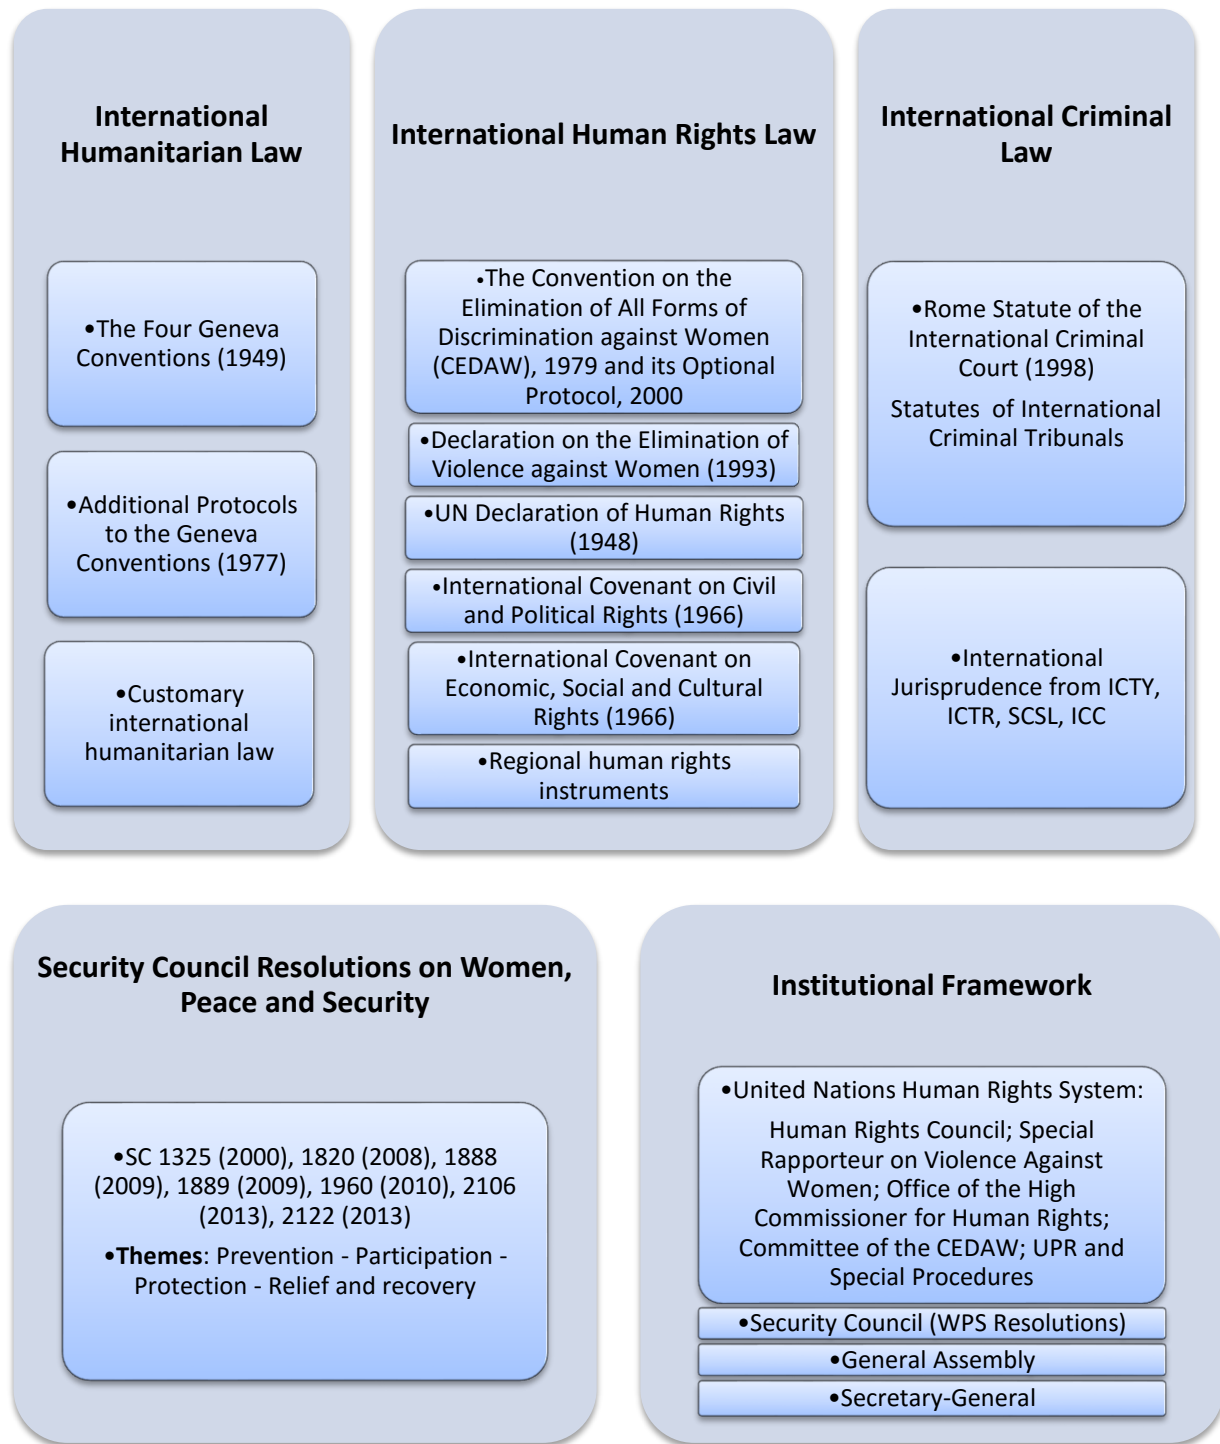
International Humanitarian Law

•The Four Geneva Conventions (1949)

•Additional Protocols to the Geneva Conventions (1977)

•Customary international humanitarian law

International Human Rights Law

•The Convention on the Elimination of All Forms of Discrimination against Women (CEDAW), 1979 and its Optional Protocol, 2000

•Declaration on the Elimination of Violence against Women (1993)

•UN Declaration of Human Rights (1948)

•International Covenant on Civil and Political Rights (1966)

•International Covenant on Economic, Social and Cultural Rights (1966)

•Regional human rights instruments

International Criminal Law

•Rome Statute of the International Criminal Court (1998)

Statutes of International Criminal Tribunals

•International Jurisprudence from ICTY, ICTR, SCSL, ICC

Security Council Resolutions on Women, Peace and Security

•SC 1325 (2000), 1820 (2008), 1888 (2009), 1889 (2009), 1960 (2010), 2106 (2013), 2122 (2013)

•**Themes**: Prevention - Participation - Protection - Relief and recovery

Institutional Framework

•United Nations Human Rights System:

Human Rights Council; Special Rapporteur on Violence Against Women; Office of the High Commissioner for Human Rights; Committee of the CEDAW; UPR and Special Procedures

•Security Council (WPS Resolutions)

•General Assembly

•Secretary-General